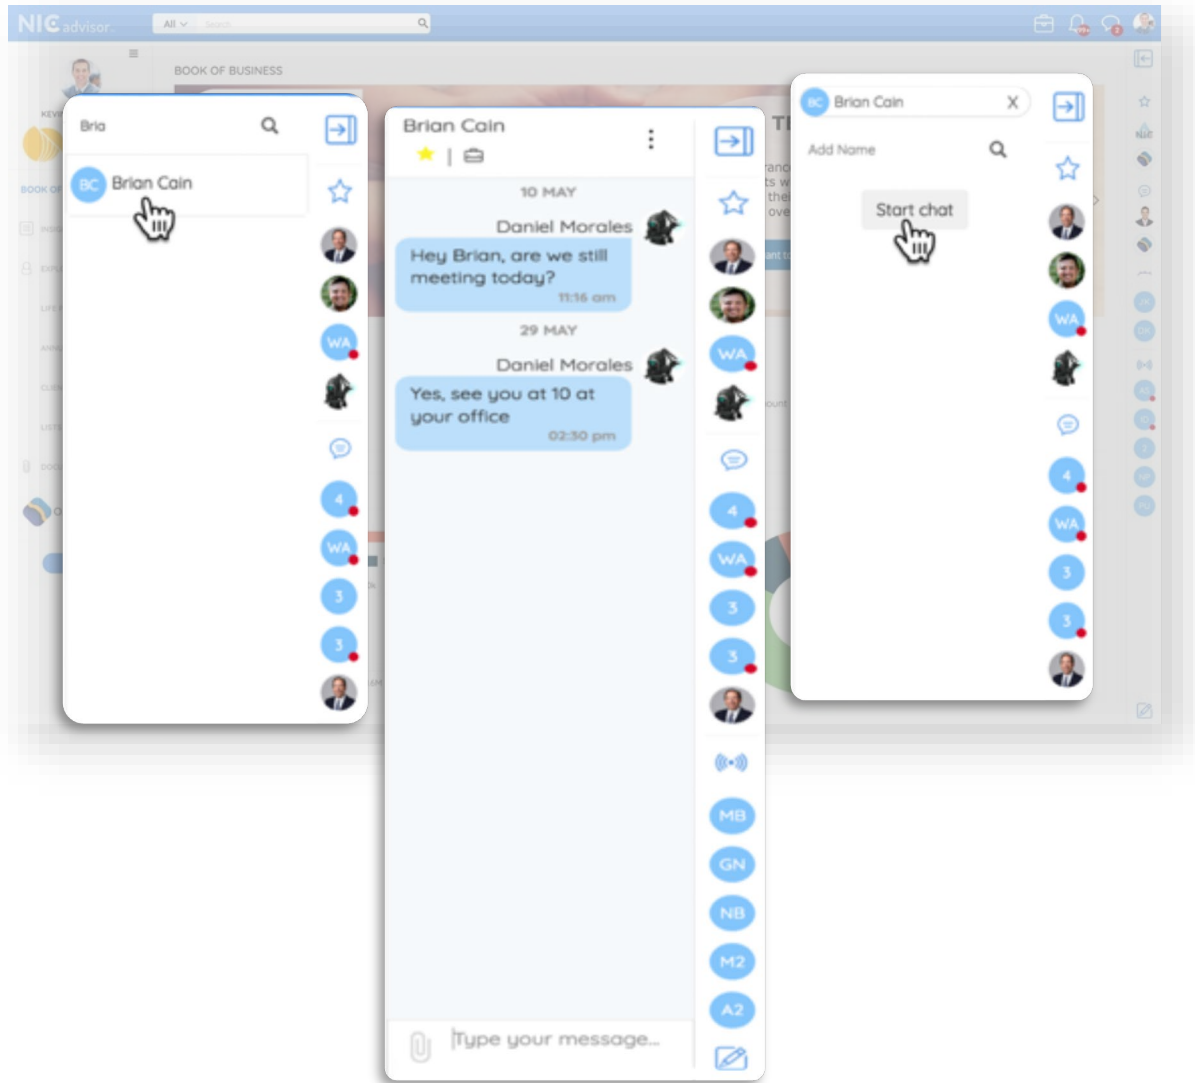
NIC advisor

All

BOOK OF BUSINESS

Bria

BC Brian Cain

WA

4

WA

3

3

Brian Cain

10 MAY

Daniel Morales

Hey Brian, are we still meeting today?

11:16 am

29 MAY

Daniel Morales

Yes, see you at 10 at your office

02:30 pm

Type your message...

WA

4

WA

3

3

MB

GN

NB

M2

A2

BC Brian Cain X

Add Name

Start chat

WA

4

WA

3

3